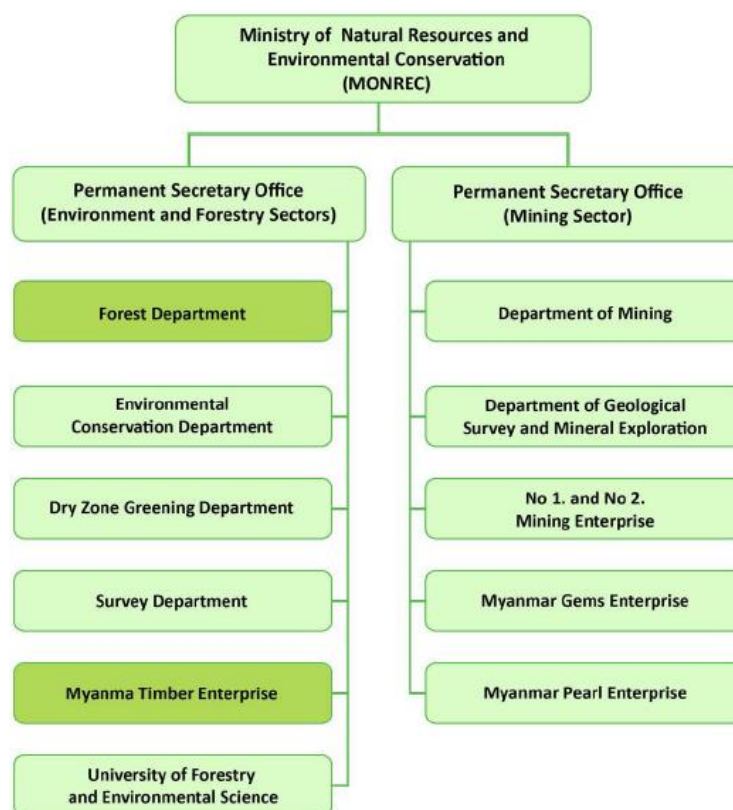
Ministry of Natural Resources and Environmental Conservation (MONREC)

Permanent Secretary Office (Environment and Forestry Sectors)

Forest Department

Environmental Conservation Department

Dry Zone Greening Department

Survey Department

Myanma Timber Enterprise

University of Forestry and Environmental Science

Permanent Secretary Office (Mining Sector)

Department of Mining

Department of Geological Survey and Mineral Exploration

No 1. and No 2. Mining Enterprise

Myanmar Gems Enterprise

Myanmar Pearl Enterprise